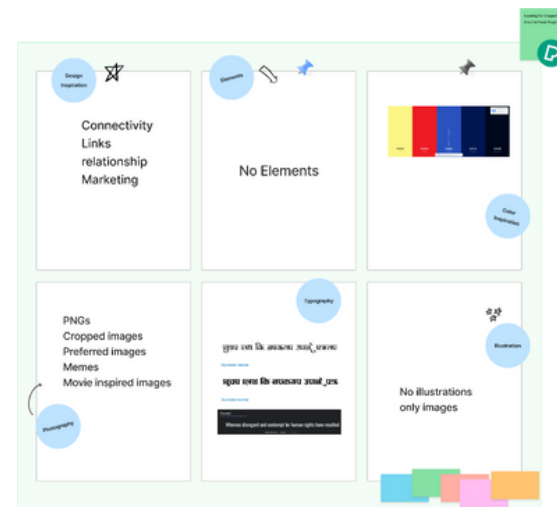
Design Inspiration

Connectivity
Links
relationship
Marketing

Elements

No Elements

Color Inspiration

PNGs
Cropped images
Preferred images
Memes
Movie inspired images

Photography

Typography

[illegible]

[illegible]

Whereas disregard and contempt for human rights have resulted

Illustration

No illustrations
only images